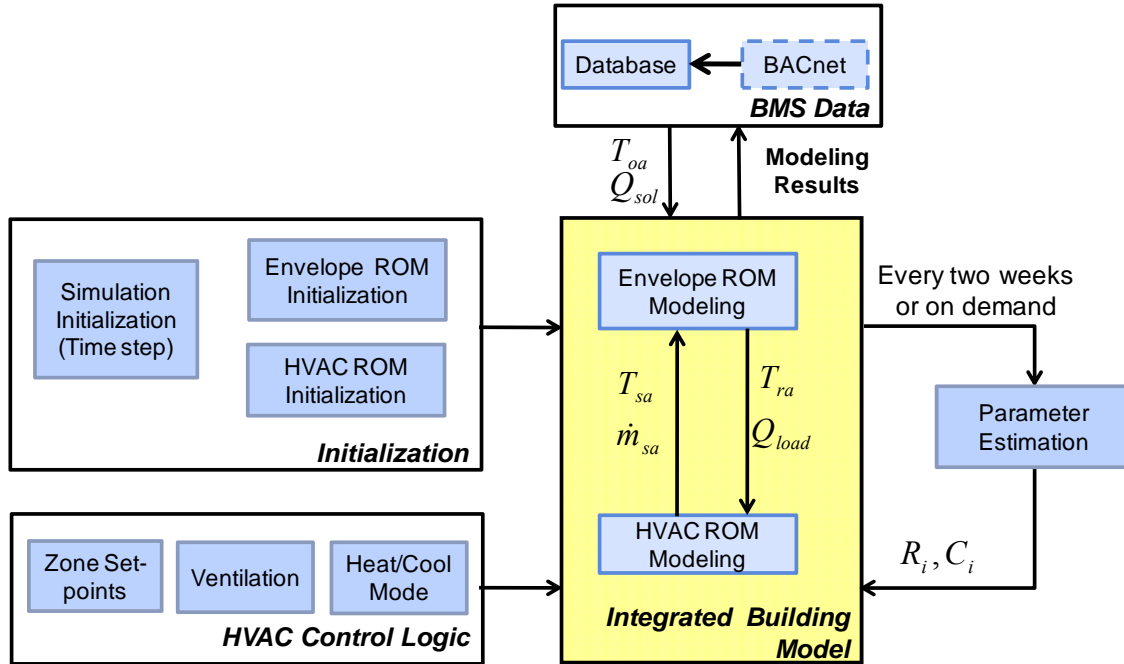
Database

BACnet

BMS Data

$T_{oa}$
$Q_{sol}$

Modeling Results

Simulation Initialization (Time step)

Envelope ROM Initialization

HVAC ROM Initialization

Initialization

Envelope ROM Modeling

$T_{sa}$
$\dot{m}_{sa}$

$T_{ra}$
$Q_{load}$

HVAC ROM Modeling

Integrated Building Model

Every two weeks or on demand

Parameter Estimation

$R_i, C_i$

Zone Set-points

Ventilation

Heat/Cool Mode

HVAC Control Logic